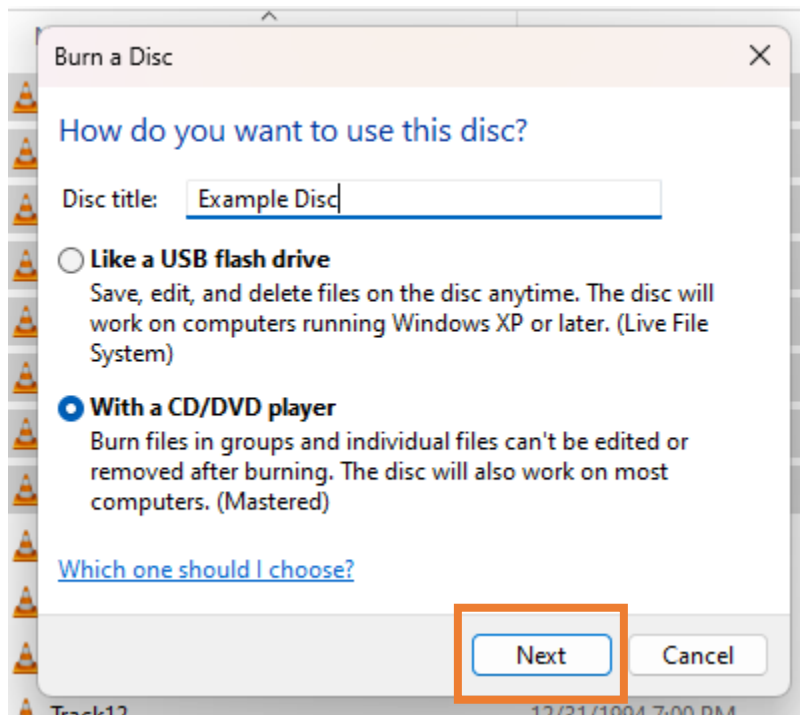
Burn a Disc

How do you want to use this disc?

Disc title: Example Disc

Like a USB flash drive
Save, edit, and delete files on the disc anytime. The disc will work on computers running Windows XP or later. (Live File System)

With a CD/DVD player
Burn files in groups and individual files can't be edited or removed after burning. The disc will also work on most computers. (Mastered)

Which one should I choose?

Next
Cancel

Track12
12/31/1994 7:00 PM